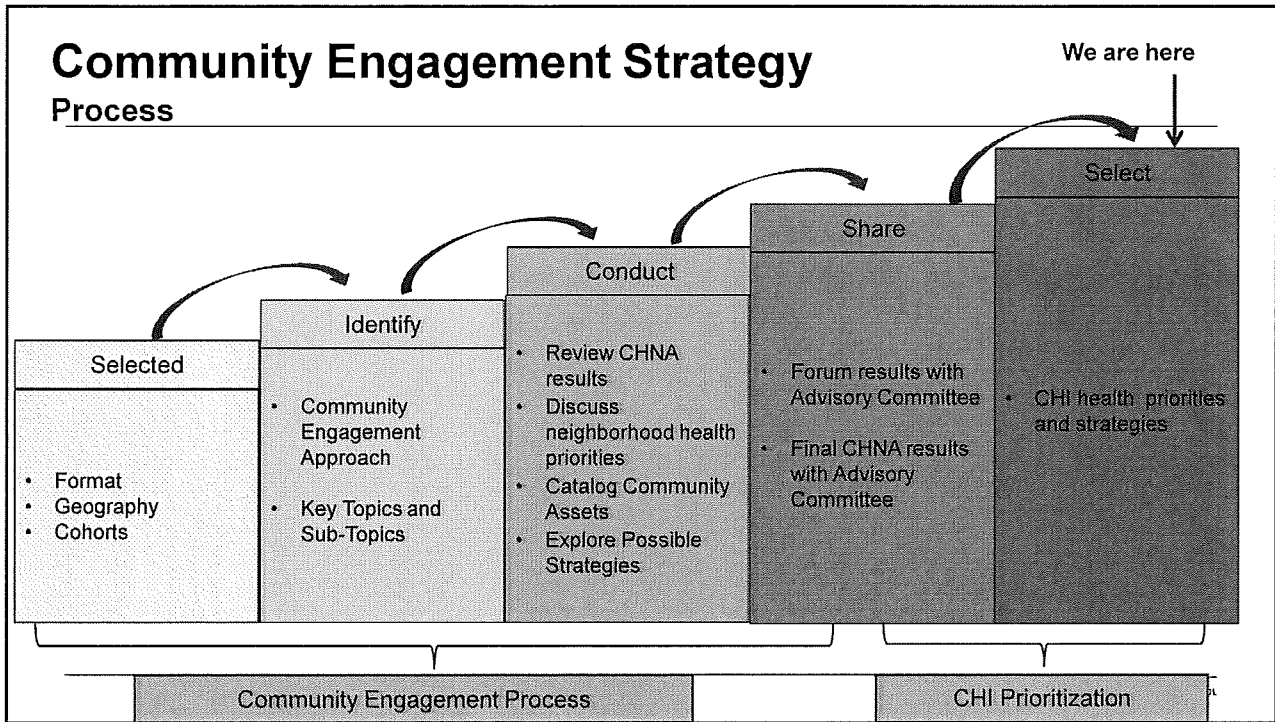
Community Engagement Strategy
Process

We are here

Selected
- Format
- Geography
- Cohorts

Identify
- Community Engagement Approach
- Key Topics and Sub-Topics

Conduct
- Review CHNA results
- Discuss neighborhood health priorities
- Catalog Community Assets
- Explore Possible Strategies

Share
- Forum results with Advisory Committee
- Final CHNA results with Advisory Committee

Select
- CHI health priorities and strategies

Community Engagement Process

CHI Prioritization